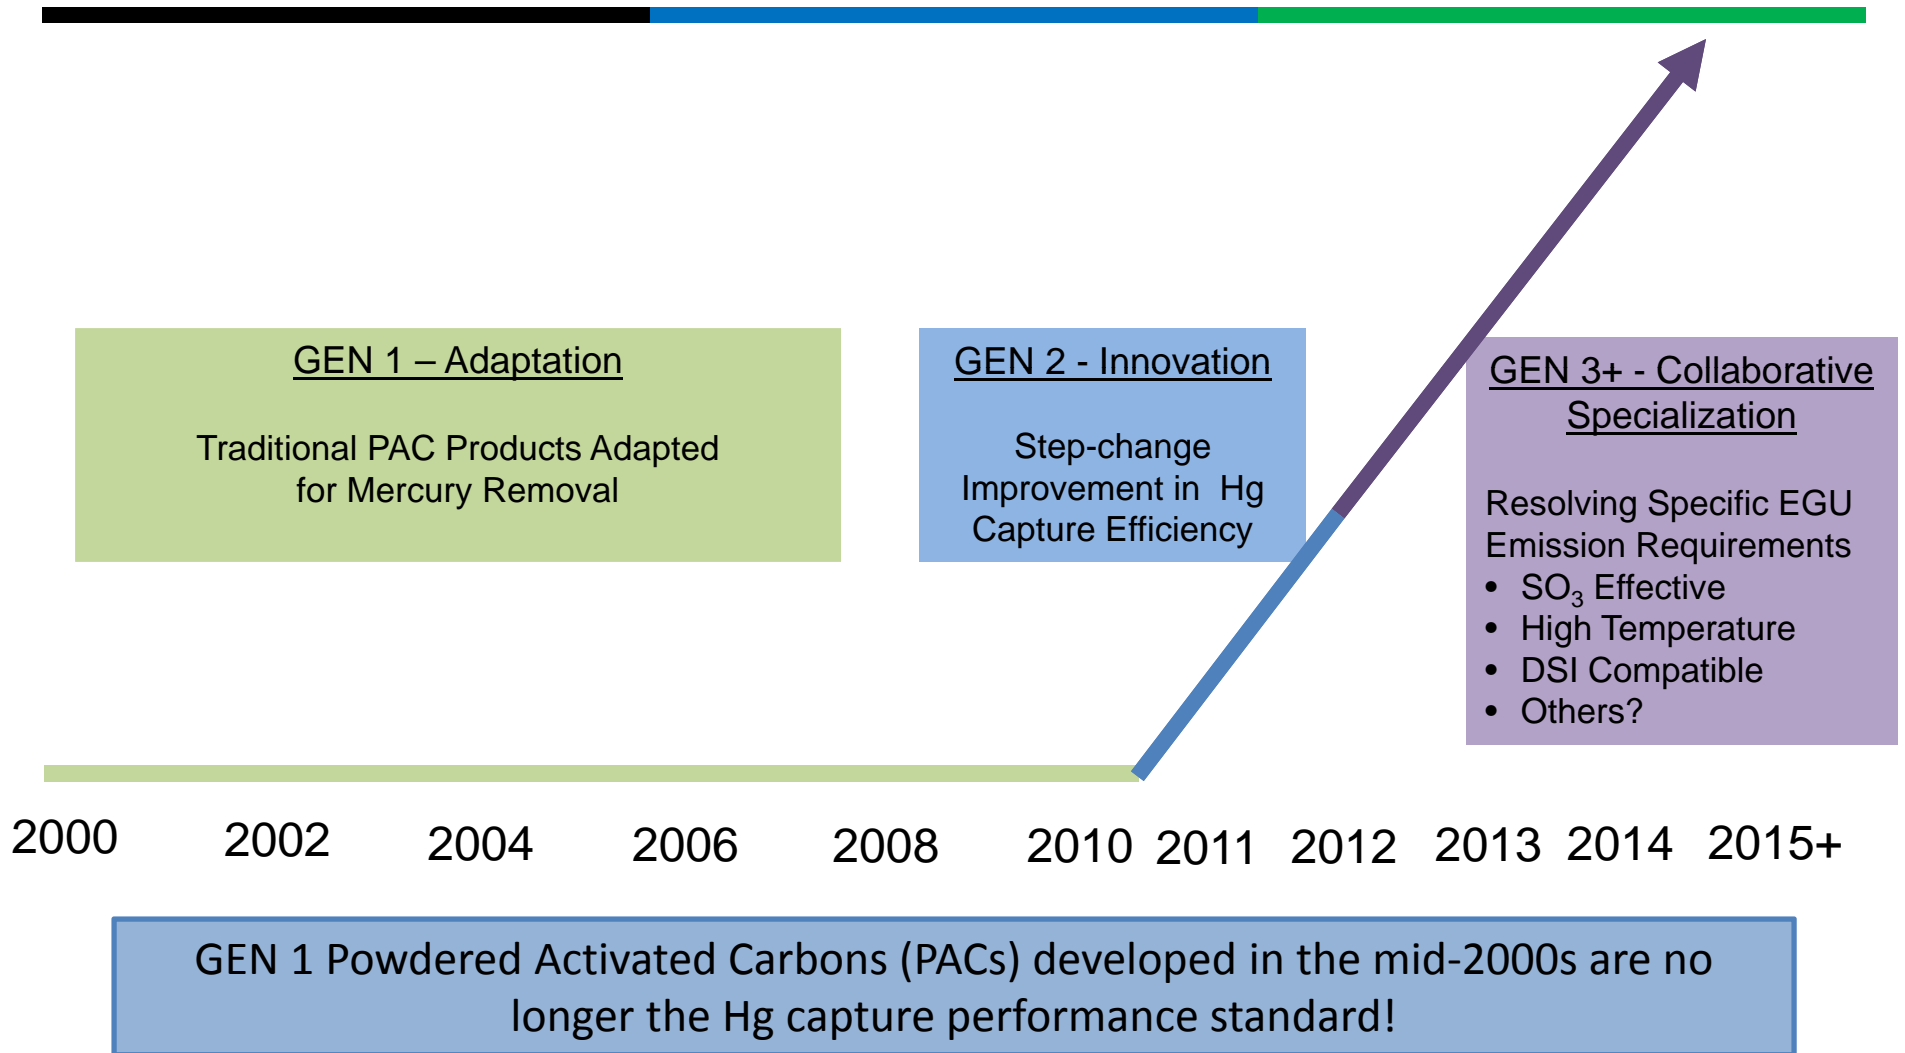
GEN 1 – Adaptation

Traditional PAC Products Adapted for Mercury Removal

GEN 2 - Innovation

Step-change Improvement in Hg Capture Efficiency

GEN 3+ - Collaborative Specialization

Resolving Specific EGU Emission Requirements
• $SO_3$ Effective
• High Temperature
• DSI Compatible
• Others?

2000 2002 2004 2006 2008 2010 2011 2012 2013 2014 2015+

GEN 1 Powdered Activated Carbons (PACs) developed in the mid-2000s are no longer the Hg capture performance standard!